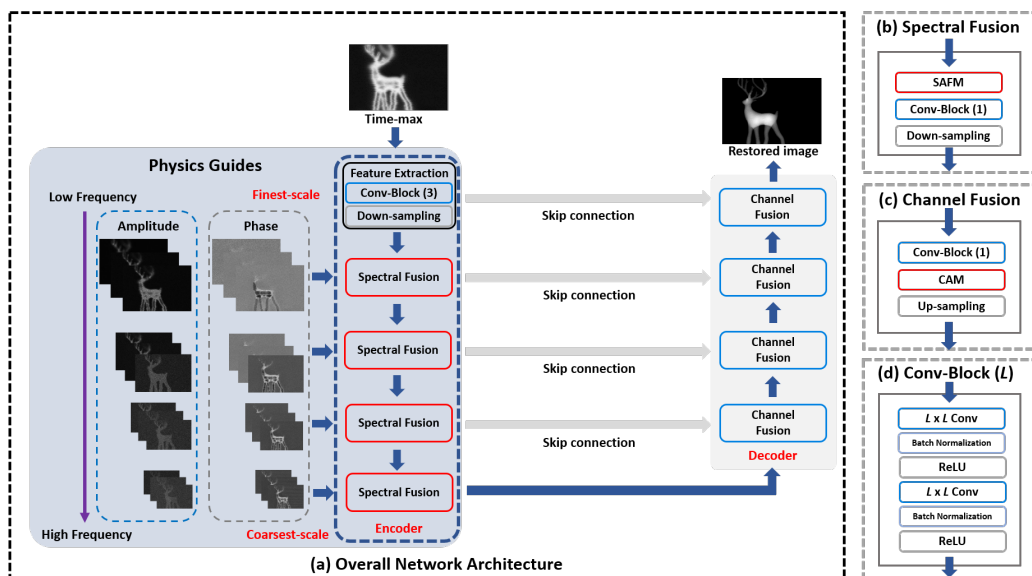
Time-max

Physics Guides

Low Frequency

Amplitude

Phase

High Frequency

Finest-scale

Feature Extraction

Conv-Block (3)

Down-sampling

Spectral Fusion

Spectral Fusion

Spectral Fusion

Spectral Fusion

Coarsest-scale

Encoder

Skip connection

Skip connection

Skip connection

Skip connection

Restored image

Channel Fusion

Channel Fusion

Channel Fusion

Channel Fusion

Decoder

(a) Overall Network Architecture

(b) Spectral Fusion

SAFM

Conv-Block (1)

Down-sampling

(c) Channel Fusion

Conv-Block (1)

CAM

Up-sampling

(d) Conv-Block (*L*)

*L* x *L* Conv

Batch Normalization

ReLU

*L* x *L* Conv

Batch Normalization

ReLU